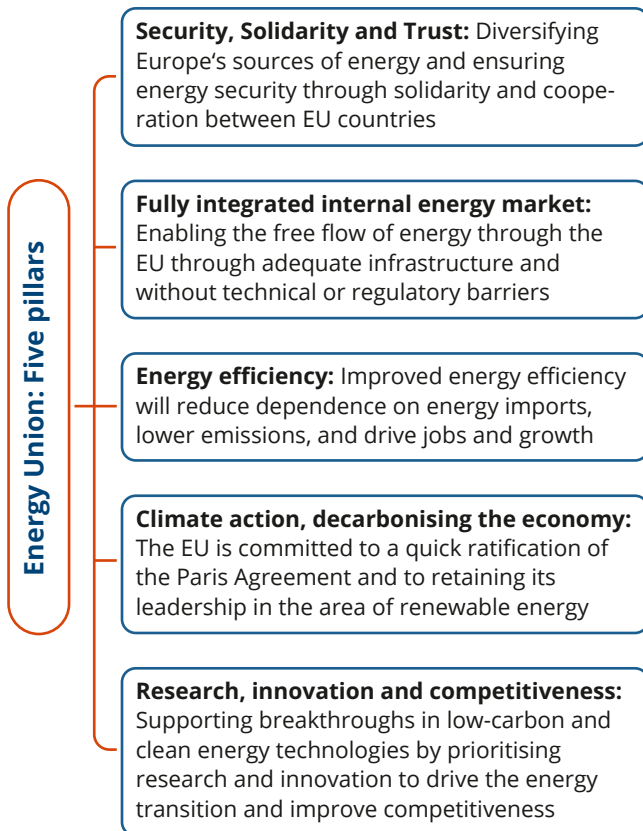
Energy Union: Five pillars

**Security, Solidarity and Trust:** Diversifying Europe's sources of energy and ensuring energy security through solidarity and cooperation between EU countries

**Fully integrated internal energy market:** Enabling the free flow of energy through the EU through adequate infrastructure and without technical or regulatory barriers

**Energy efficiency:** Improved energy efficiency will reduce dependence on energy imports, lower emissions, and drive jobs and growth

**Climate action, decarbonising the economy:** The EU is committed to a quick ratification of the Paris Agreement and to retaining its leadership in the area of renewable energy

**Research, innovation and competitiveness:** Supporting breakthroughs in low-carbon and clean energy technologies by prioritising research and innovation to drive the energy transition and improve competitiveness